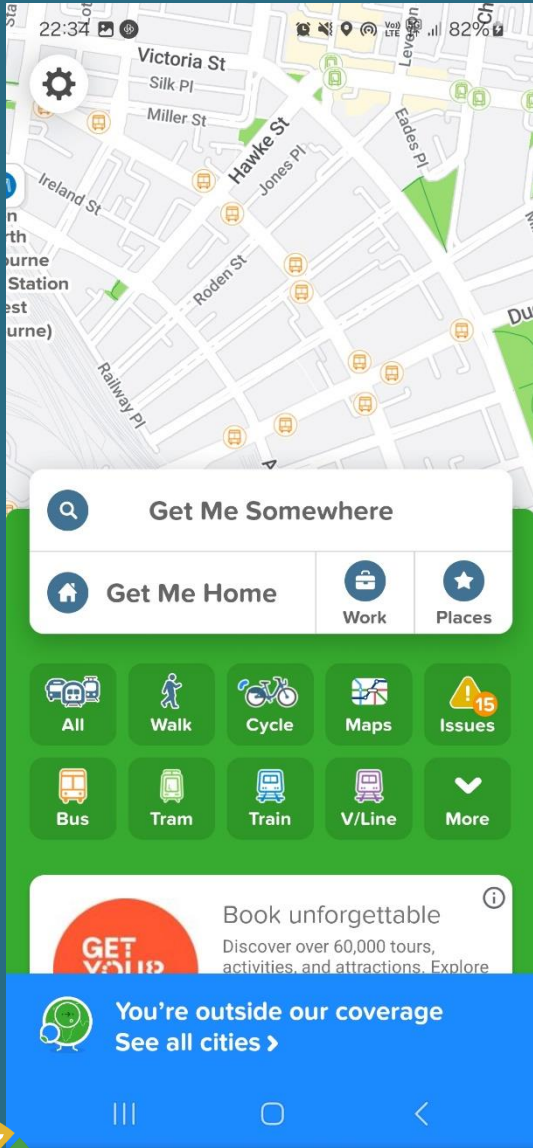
22:34

82%

Victoria St
Silk Pl
Miller St
Hawke St
Jones Pl
Eades Pl
Ireland St
Roden St
Railway Pl
Du

n
rth
ourne
Station
est
urne)

Get Me Somewhere

Get Me Home

Work

Places

All

Walk

Cycle

Maps

Issues 15

Bus

Tram

Train

V/Line

More

Book unforgettable
Discover over 60,000 tours, activities, and attractions. Explore

GET
YOUR

You're outside our coverage
See all cities >